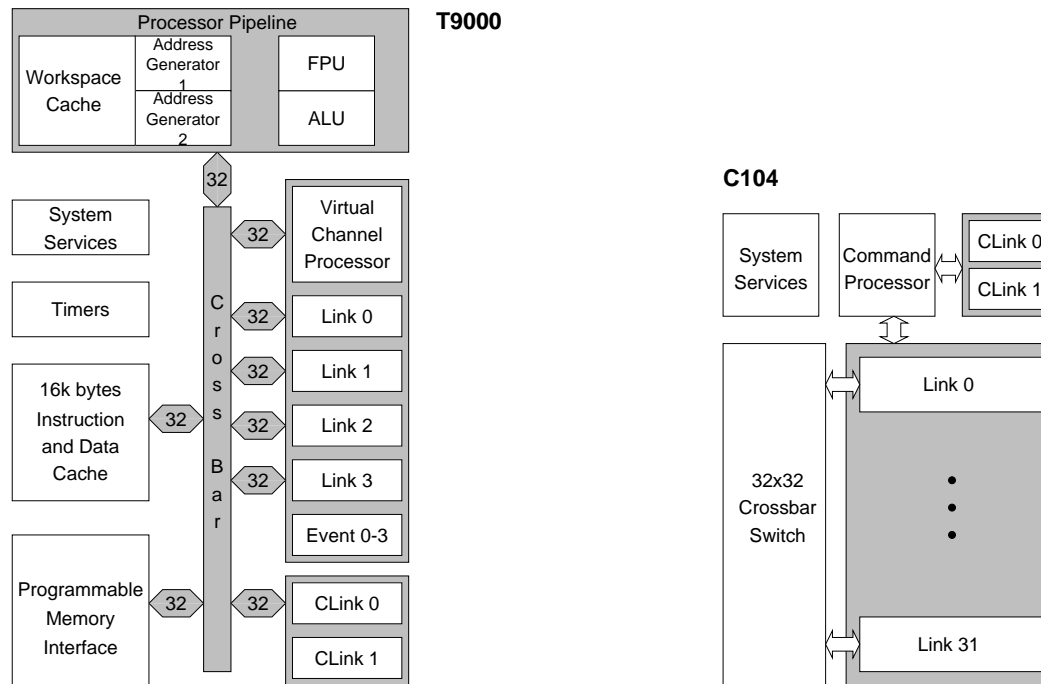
Processor Pipeline

Workspace Cache

Address Generator 1

Address Generator 2

FPU

ALU

T9000

32

System Services

Timers

16k bytes Instruction and Data Cache

Programmable Memory Interface

32

32

C r o s s B a r

32

Virtual Channel Processor

32

Link 0

32

Link 1

32

Link 2

32

Link 3

Event 0-3

32

CLink 0

CLink 1

C104

System Services

Command Processor

CLink 0

CLink 1

32x32 Crossbar Switch

Link 0

•
•
•

Link 31